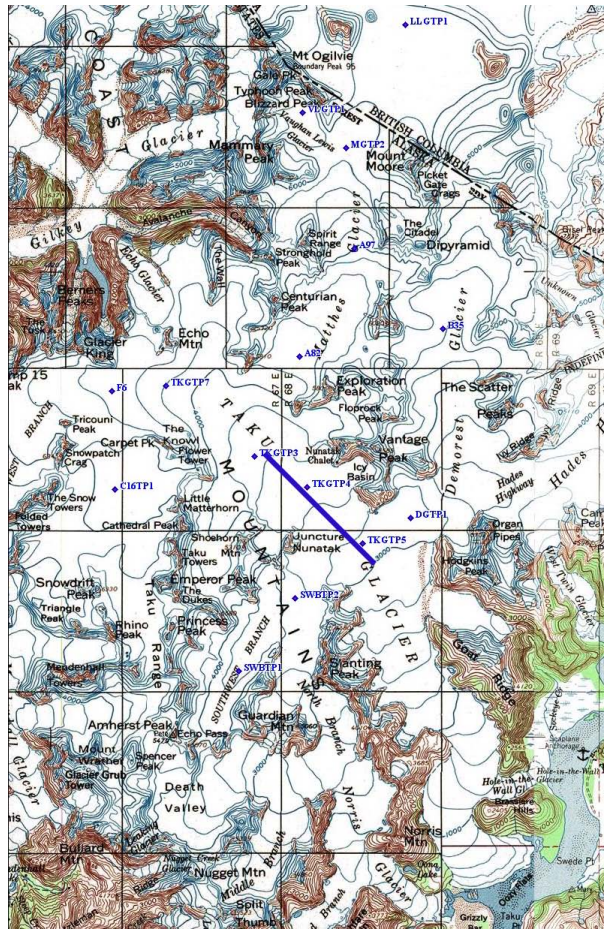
LLGTP1
Mt Ogilvie
Boundary Peak 95
Gala Pk
Typhoon Peak
Blizzard Peak
VLGTP1
Vaughan Lewis Glacier
BRITISH COLUMBIA
ALASKA
COAST
Glacier
Mammary Peak
MGTP2
Mount Moore
Picket Gate Crags
Avalanche Canyon
Gilkey
Echo Glacier
The Wall
Spirit Range
Stronghold Peak
Glacier
A97
The Citadel
Dipyramid
Bissel Peak
Berners Peaks
The Tusk
Centurian Peak
Matthes
Glacier
Glacier King
Echo Mtn
B35
A82
F6
TKGTP7
R 67 E
R 68 E
Exploration Peak
The Scatter Peaks
Tricouni Peak
BRANCH
Carpet Pk
The Knoll
Flower Tower
Floprock Peak
Nunatak Chalet
Vantage Peak
Icy Basin
Demorest
Ivy Ridge
Hades Highway
Hades
Snowpatch Crag
TKGTP3
TKGTP4
TAKU
MOUNTAIN
C16TP1
The Snow Towers
Little Matterhorn
Folded Towers
Cathedral Peak
DGTP1
Organ Pipes
Shoehorn
Taku Towers
Mtn
Juncture Nunatak
TKGTP5
GLACIER
Hodgkins Peak
West Twin Glacier
Snowdrift Peak
Triangle Peak
Emperor Peak
The Dukes
Princess Peak
SWBTP2
Taku Range
Rhino Peak
Goat Ridge
Mendenhall Towers
SWBTP1
SOUTHWEST BRANCH
Slanting Peak
North Branch
Amherst Peak
Echo Pass
Guardian Mtn
Mount Wrather
Spencer Peak
Glacier Grub Tower
Death Valley
Norris
Hole-in-the-Wall Glacier
Brassiere Hills
Seaplane Anchorage
Norris Mtn
Bullard Mtn
Nugget Creek Glacier
Nugget Mtn
Middle Branch
Split Thumb
Glacier
Grizzly Bar
Taku
Swede Pt
Glacier